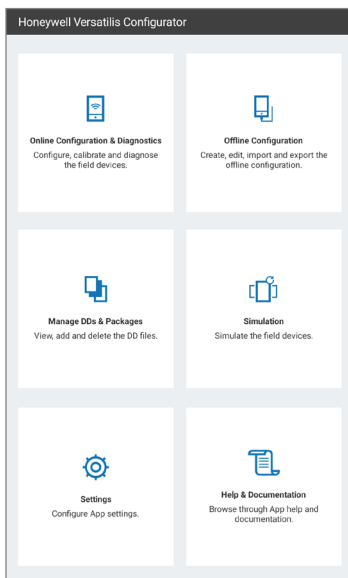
Honeywell Versatilis Configurator

Online Configuration & Diagnostics
Configure, calibrate and diagnose the field devices.

Offline Configuration
Create, edit, import and export the offline configuration.

Manage DDs & Packages
View, add and delete the DD files.

Simulation
Simulate the field devices.

Settings
Configure App settings.

Help & Documentation
Browse through App help and documentation.